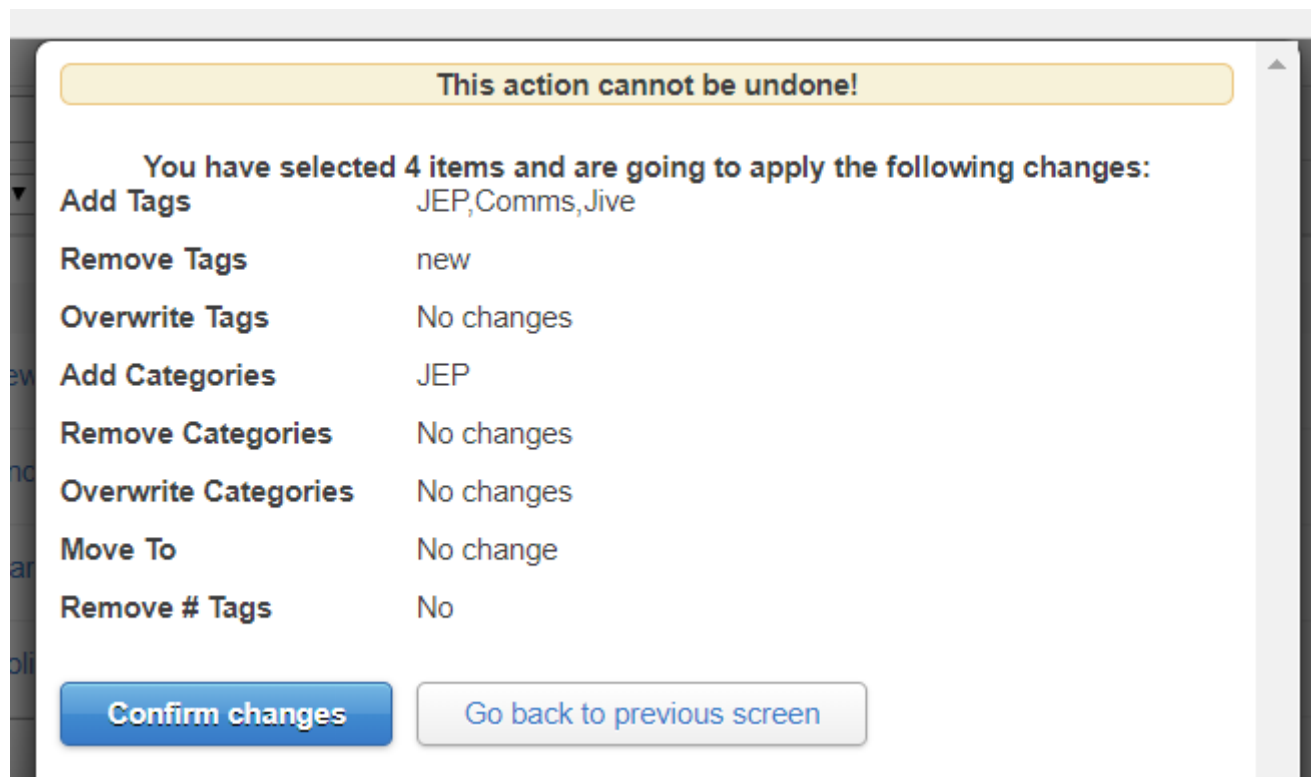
This action cannot be undone!

You have selected 4 items and are going to apply the following changes:

| | |
|---|---|
| Add Tags | JEP,Comms,Jive |
| Remove Tags | new |
| Overwrite Tags | No changes |
| Add Categories | JEP |
| Remove Categories | No changes |
| Overwrite Categories | No changes |
| Move To | No change |
| Remove # Tags | No |

Confirm changes

Go back to previous screen